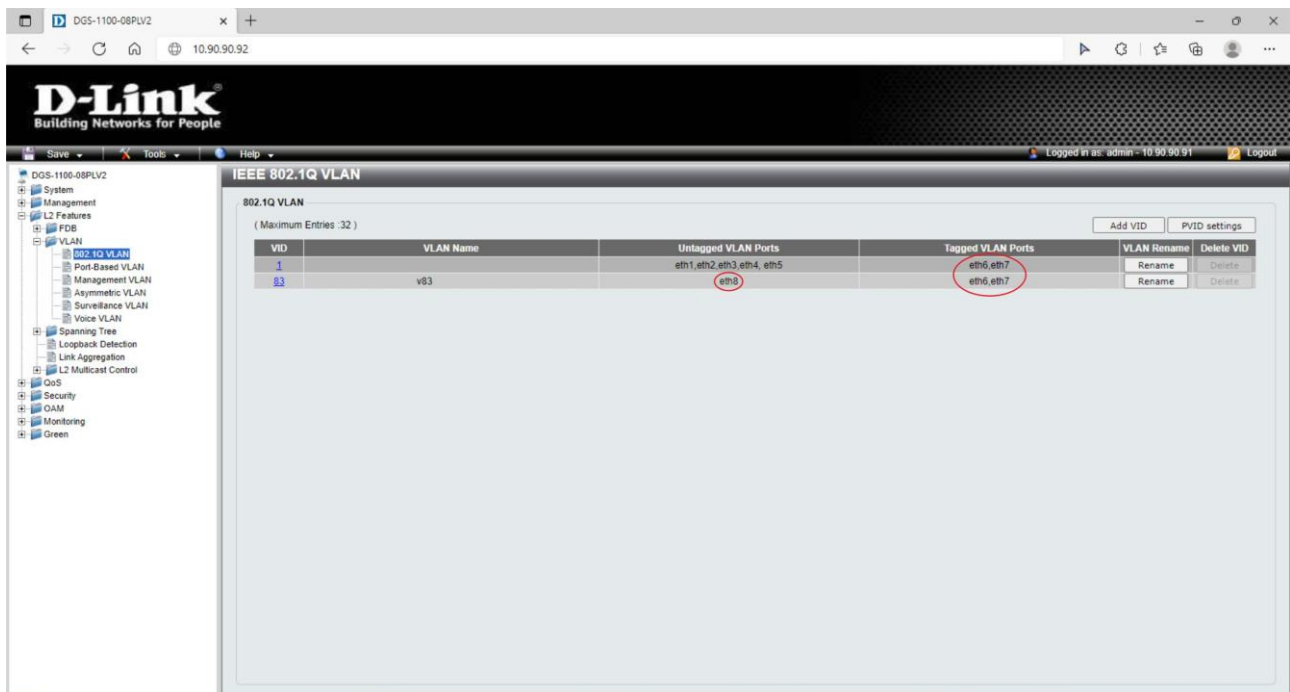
DGS-1100-08PLV2

10.90.90.92

D-Link
Building Networks for People

Save Tools Help

Logged in as: admin - 10.90.90.91 Logout

DGS-1100-08PLV2
System
Management
L2 Features
FDB
VLAN
802.1Q VLAN
Port-Based VLAN
Management VLAN
Asymmetric VLAN
Surveillance VLAN
Voice VLAN
Spanning Tree
Loopback Detection
Link Aggregation
L2 Multicast Control
QoS
Security
OAM
Monitoring
Green

IEEE 802.1Q VLAN

802.1Q VLAN

(Maximum Entries :32 )

Add VID PVID settings

| VID | VLAN Name | Untagged VLAN Ports | Tagged VLAN Ports | VLAN Rename | Delete VID |
|---|---|---|---|---|---|
| 1 | | eth1,eth2,eth3,eth4, eth5 | eth6,eth7 | Rename | Delete |
| 83 | v83 | eth8 | eth6,eth7 | Rename | Delete |